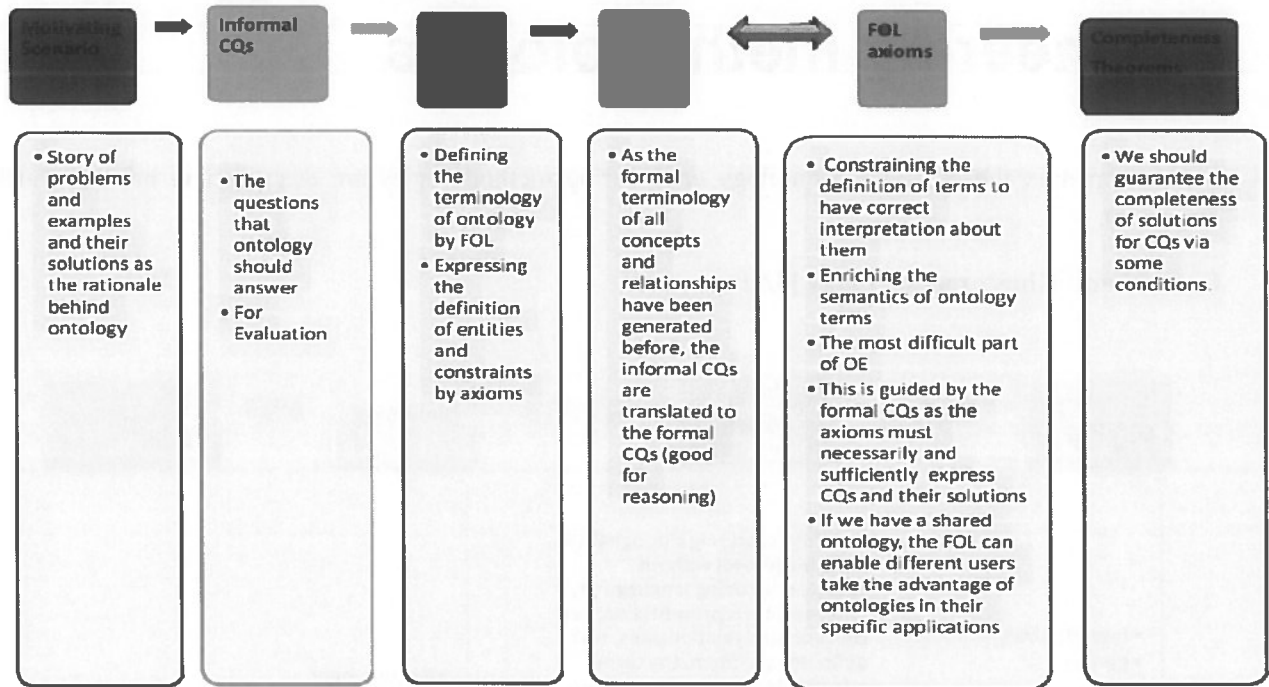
Motivating Scenario

Informal CQs

FOL axioms

Completeness Theorems

• Story of problems and examples and their solutions as the rationale behind ontology

• The questions that ontology should answer
• For Evaluation

• Defining the terminology of ontology by FOL
• Expressing the definition of entities and constraints by axioms

• As the formal terminology of all concepts and relationships have been generated before, the informal CQs are translated to the formal CQs (good for reasoning)

• Constraining the definition of terms to have correct interpretation about them
• Enriching the semantics of ontology terms
• The most difficult part of OE
• This is guided by the formal CQs as the axioms must necessarily and sufficiently express CQs and their solutions
• If we have a shared ontology, the FOL can enable different users take the advantage of ontologies in their specific applications

• We should guarantee the completeness of solutions for CQs via some conditions.